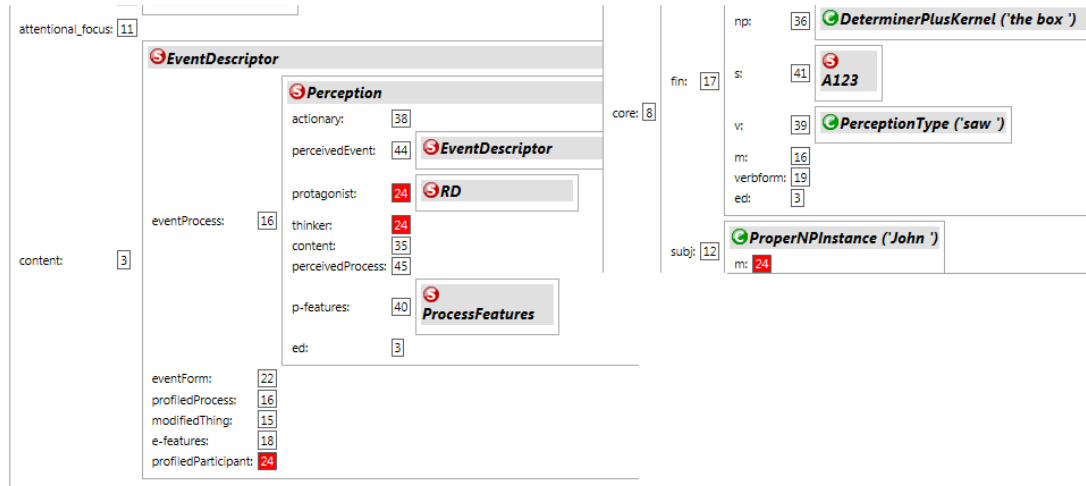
attentional_focus: 11

content: 3

EventDescriptor

eventProcess: 16

Perception
actionary: 38
perceivedEvent: 44 EventDescriptor
protagonist: 24 RD
thinker: 24
content: 35
perceivedProcess: 45
p-features: 40 ProcessFeatures
ed: 3

eventForm: 22
profiledProcess: 16
modifiedThing: 15
e-features: 18
profiledParticipant: 24

core: 8

fin: 17

np: 36 DeterminerPlusKernel ('the box ')
s: 41 A123
v: 39 PerceptionType ('saw ')
m: 16
verbform: 19
ed: 3

subj: 12 ProperNPInstance ('John ')
m: 24